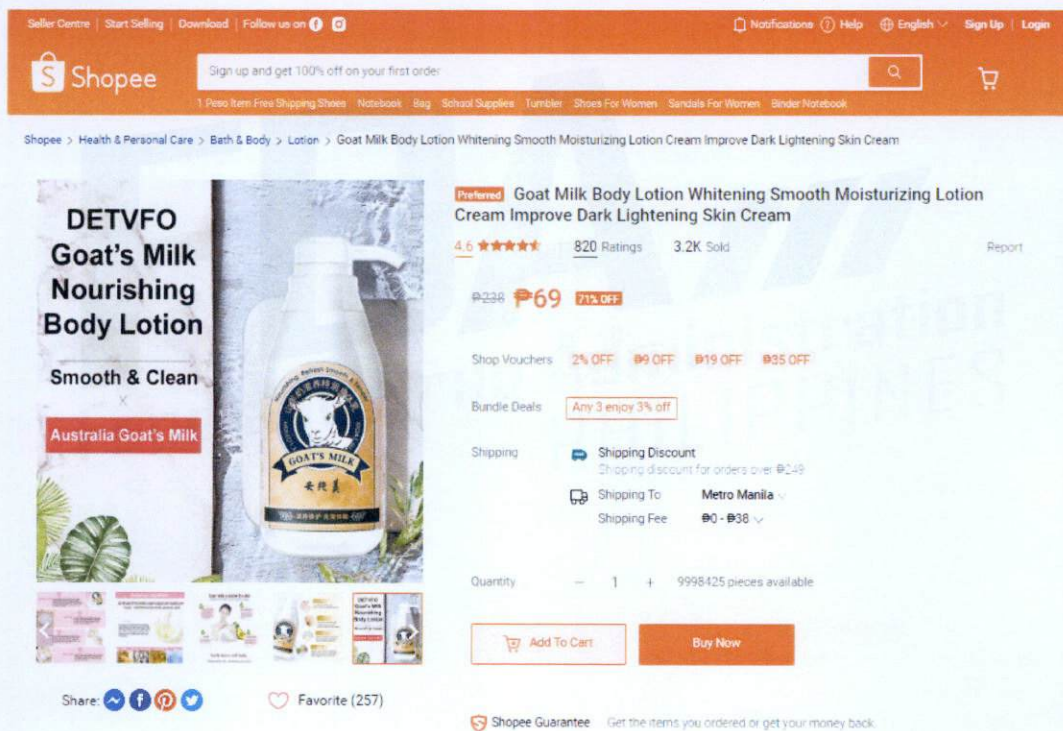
Seller Centre | Start Selling | Download | Follow us on

Notifications Help English Sign Up | Login

Shopee

Sign up and get 100% off on your first order

1 Peso Item Free Shipping Shoes Notebook Bag School Supplies Tumbler Shoes For Women Sandals For Women Binder Notebook

Shopee > Health & Personal Care > Bath & Body > Lotion > Goat Milk Body Lotion Whitening Smooth Moisturizing Lotion Cream Improve Dark Lightening Skin Cream

DETVFO
Goat's Milk
Nourishing
Body Lotion

Smooth & Clean

Australia Goat's Milk

GOAT'S MILK

Preferred Goat Milk Body Lotion Whitening Smooth Moisturizing Lotion Cream Improve Dark Lightening Skin Cream

4.6 820 Ratings 3.2K Sold Report

₱238 ₱69 71% OFF

Shop Vouchers 2% OFF ₱9 OFF ₱19 OFF ₱35 OFF

Bundle Deals Any 3 enjoy 3% off

Shipping Shipping Discount
Shipping discount for orders over ₱249

Shipping To Metro Manila
Shipping Fee ₱0 - ₱38

Quantity − 1 + 9998425 pieces available

Add To Cart Buy Now

Share:

Favorite (257)

Shopee Guarantee Get the items you ordered or get your money back.